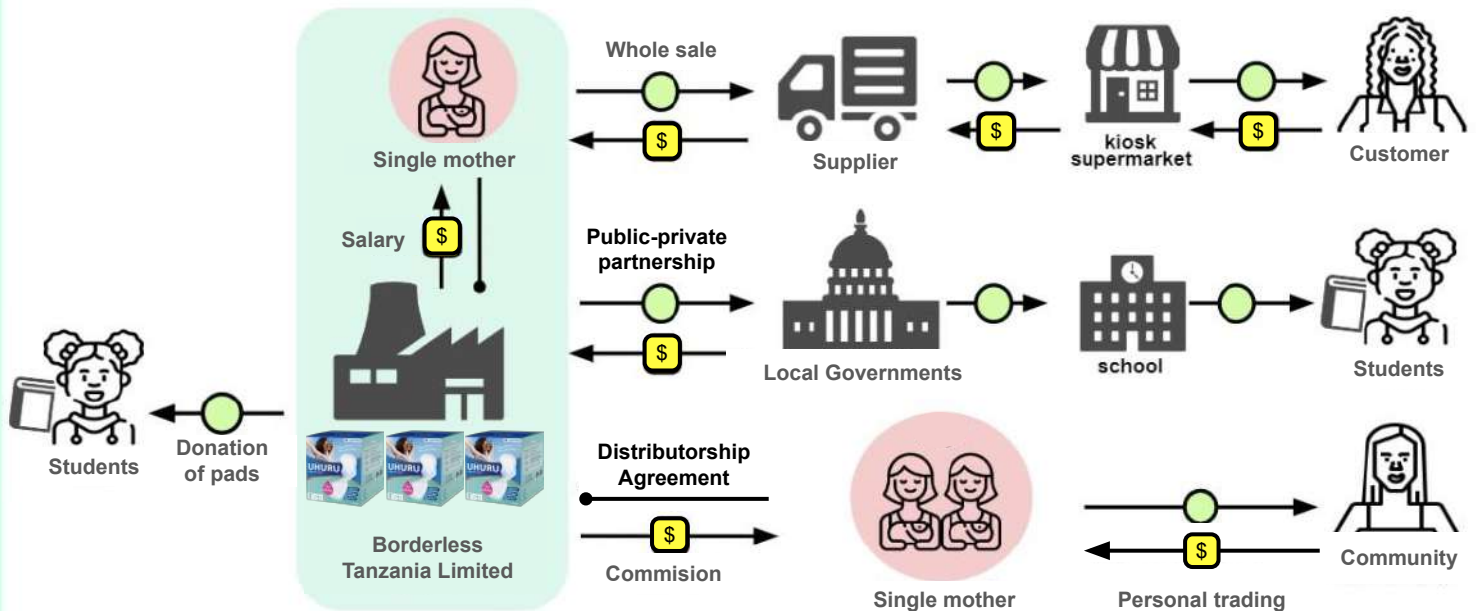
Whole sale

$

Single mother

Supplier

$

kiosk supermarket

$

Customer

Salary $

Public-private partnership

$

Local Governments

school

Students

Students

Donation of pads

UHURU UHURU UHURU

Borderless Tanzania Limited

Distributorship Agreement

$

Commision

Single mother

$

Community

Personal trading